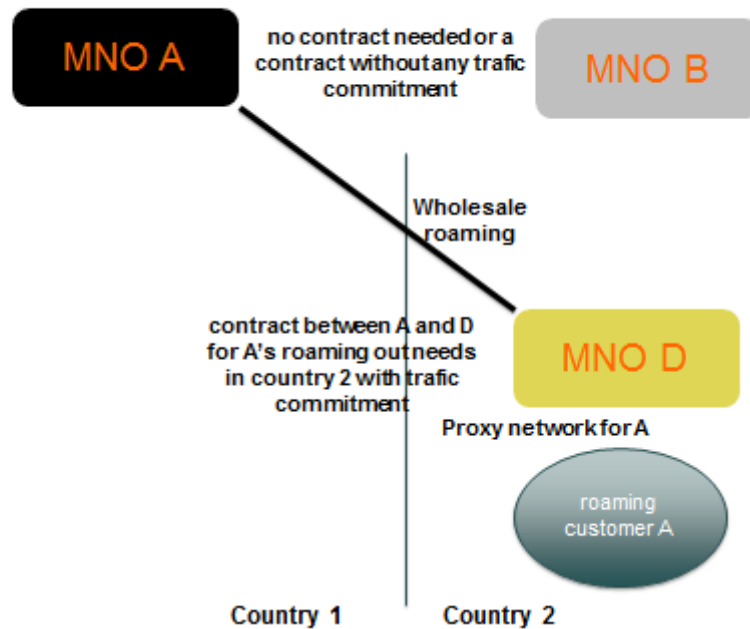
MNO A

no contract needed or a contract without any trafic commitment

MNO B

Wholesale roaming

contract between A and D for A's roaming out needs in country 2 with trafic commitment

MNO D

Proxy network for A

roaming customer A

Country 1

Country 2